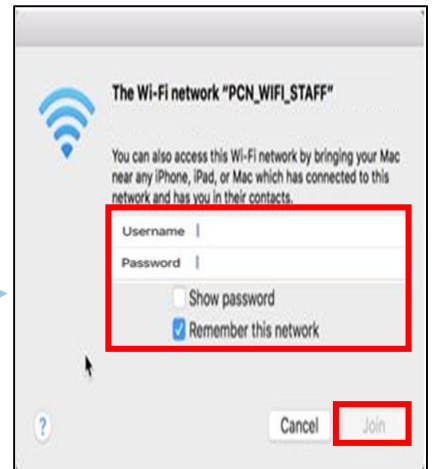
The Wi-Fi network "PCN_WIFI_STAFF"

You can also access this Wi-Fi network by bringing your Mac near any iPhone, iPad, or Mac which has connected to this network and has you in their contacts.

Username

Password

Show password

Remember this network

?

Cancel

Join